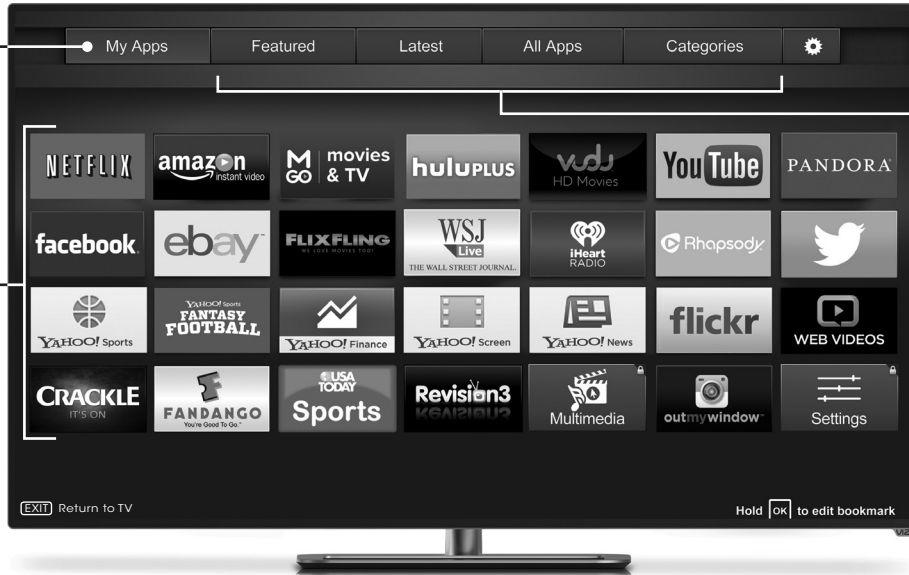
My Apps | Featured | Latest | All Apps | Categories

NETFLIX
amazon instant video
M GO movies & TV
huluPLUS
vudu HD Movies
YouTube
PANDORA

facebook
ebay
FLIXFLING WE LOVE MOVIES TOO!
WSJ Live THE WALL STREET JOURNAL.
iHeart RADIO
Rhapsody

YAHOO! Sports
YAHOO! Sports FANTASY FOOTBALL
YAHOO! Finance
YAHOO! Screen
YAHOO! News
flickr
WEB VIDEOS

CRACKLE IT'S ON
FANDANGO You're Good To Go.
USA TODAY Sports
Revision3
Multimedia
outmywindow
Settings

EXIT Return to TV
Hold OK to edit bookmark